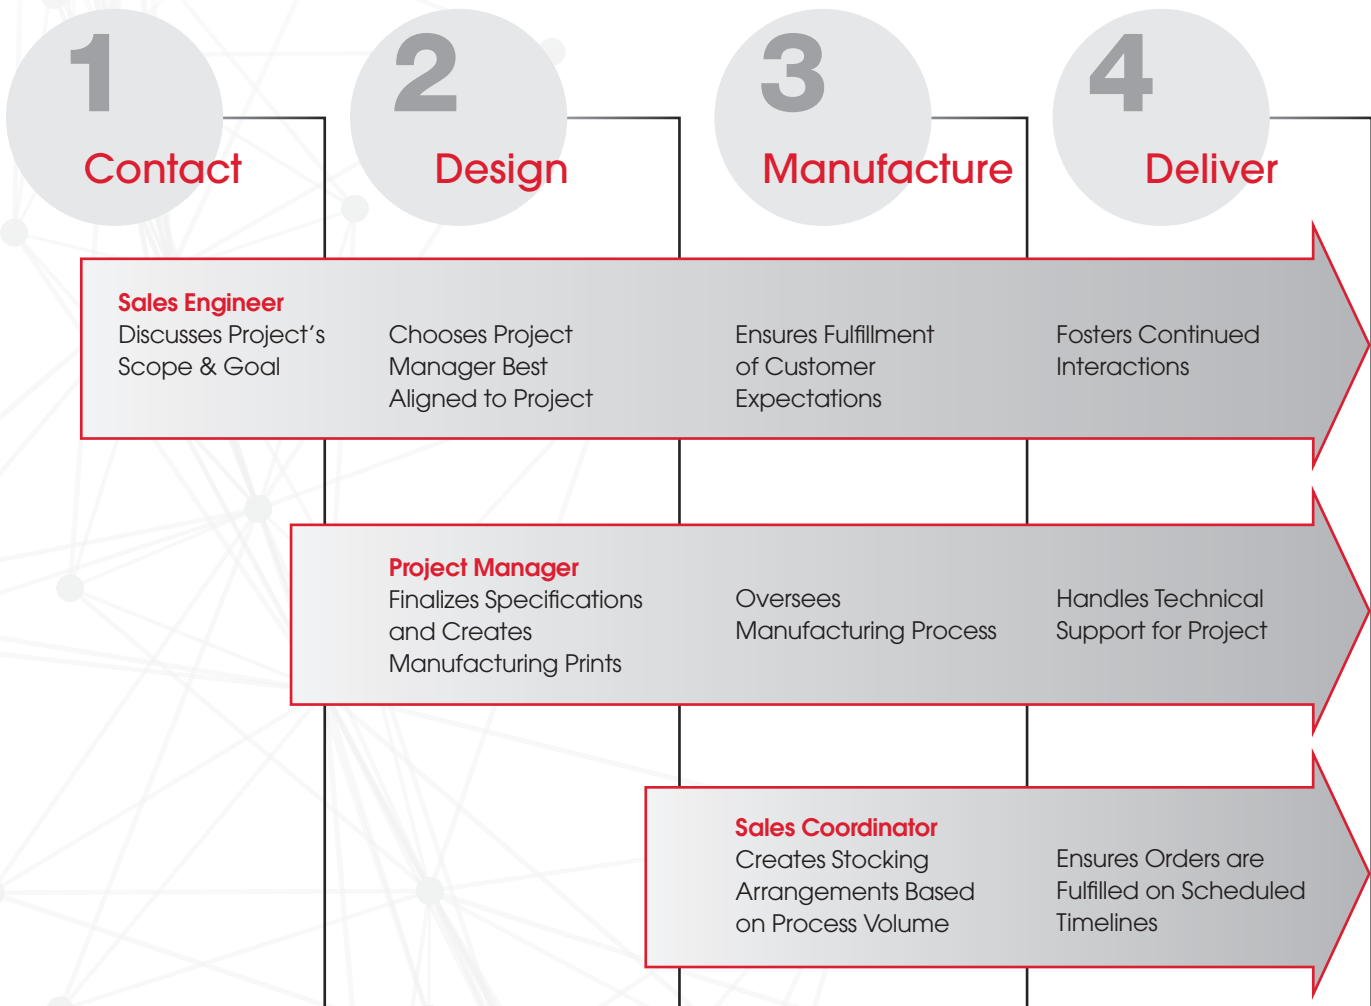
1
Contact

2
Design

3
Manufacture

4
Deliver

Sales Engineer
Discusses Project's Scope & Goal

Chooses Project Manager Best Aligned to Project

Ensures Fulfillment of Customer Expectations

Fosters Continued Interactions

Project Manager
Finalizes Specifications and Creates Manufacturing Prints

Oversees Manufacturing Process

Handles Technical Support for Project

Sales Coordinator
Creates Stocking Arrangements Based on Process Volume

Ensures Orders are Fulfilled on Scheduled Timelines